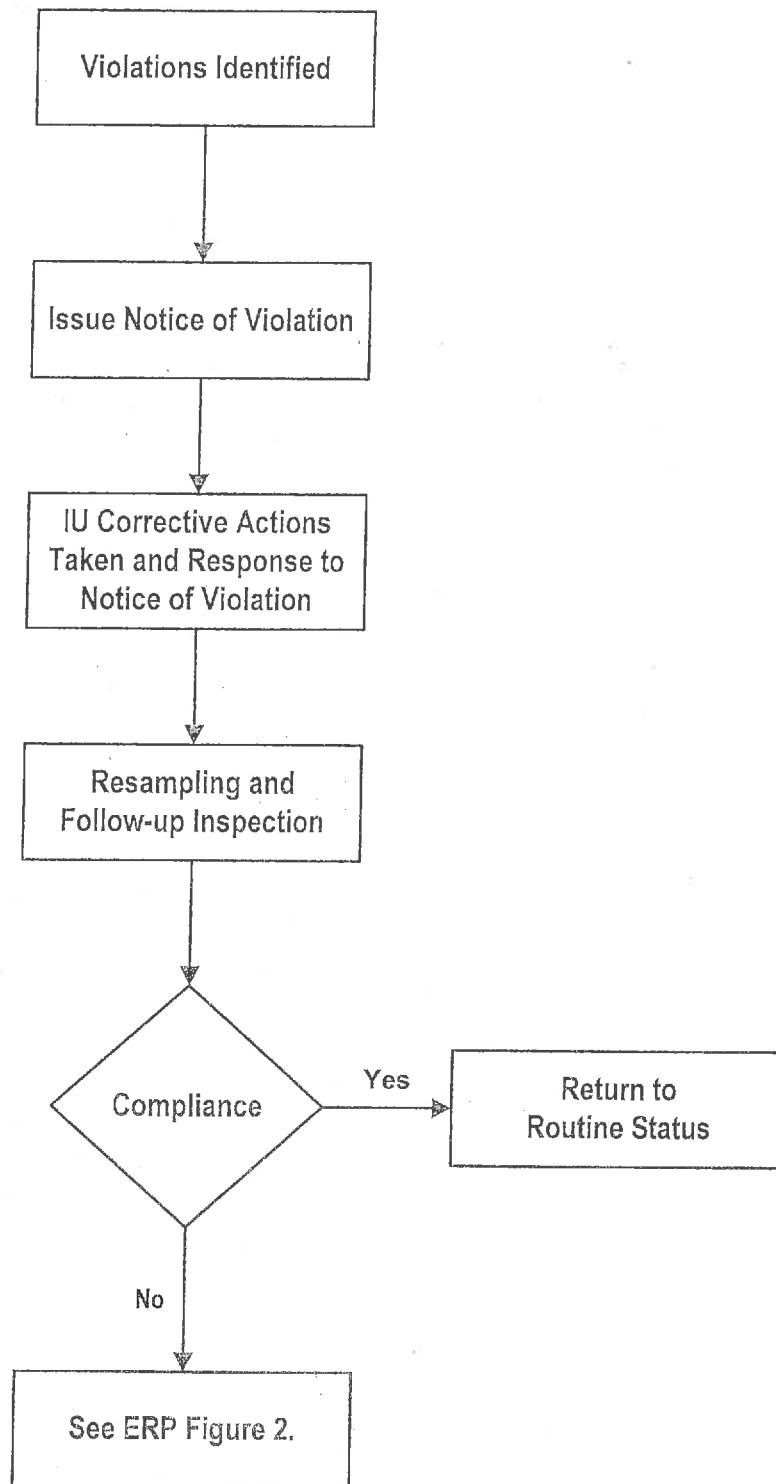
Violations Identified

Issue Notice of Violation

IU Corrective Actions Taken and Response to Notice of Violation

Resampling and Follow-up Inspection

Compliance

Yes

Return to Routine Status

No

See ERP Figure 2.